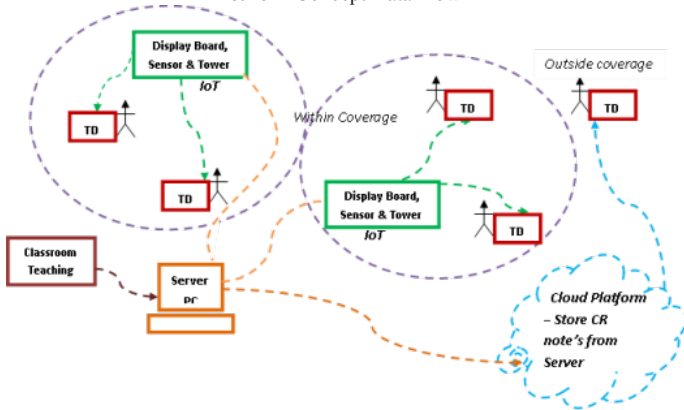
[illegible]

Display Board, Sensor & Tower

IoT

TD

TD

Within Coverage

TD

Outside coverage

TD

Display Board, Sensor & Tower

IoT

TD

Classroom Teaching

Server PC

Cloud Platform – Store CR note's from Server